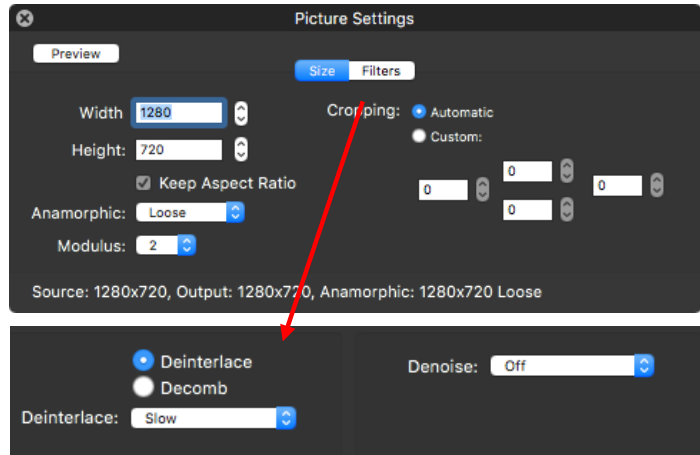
Picture Settings

Preview

Size Filters

Width 1280

Height: 720

Keep Aspect Ratio

Anamorphic: Loose

Modulus: 2

Cropping: Automatic

Custom:

0

0

0

0

Source: 1280x720, Output: 1280x720, Anamorphic: 1280x720 Loose

Deinterlace

Decomb

Deinterlace: Slow

Denoise: Off